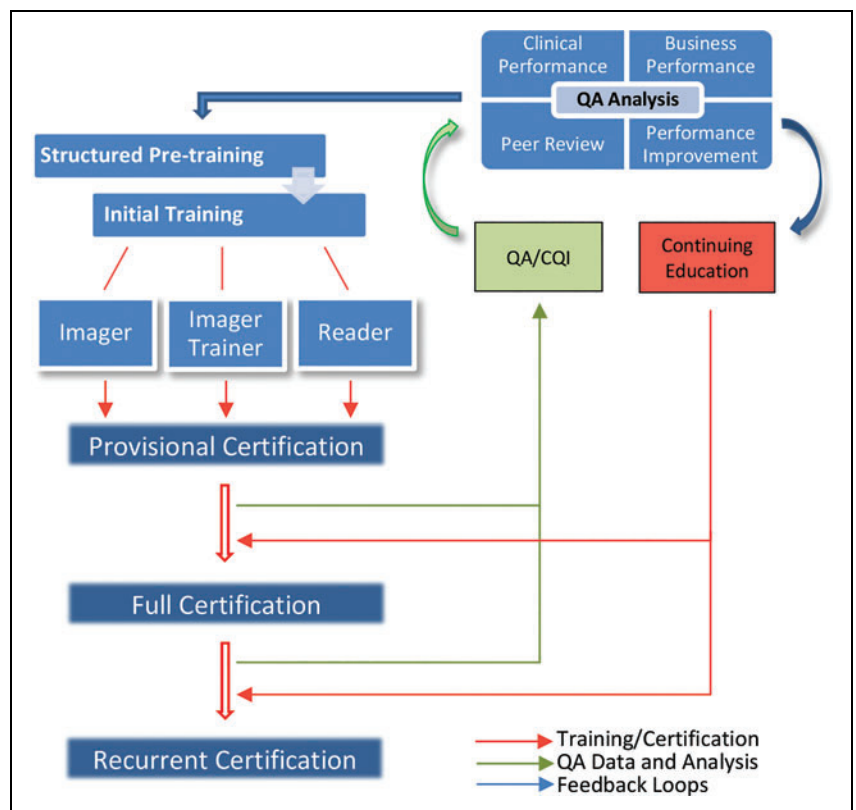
Clinical Performance

Business Performance

QA Analysis

Peer Review

Performance Improvement

Structured Pre-training

Initial Training

Imager

Imager Trainer

Reader

QA/CQI

Continuing Education

Provisional Certification

Full Certification

Recurrent Certification

Training/Certification
QA Data and Analysis
Feedback Loops